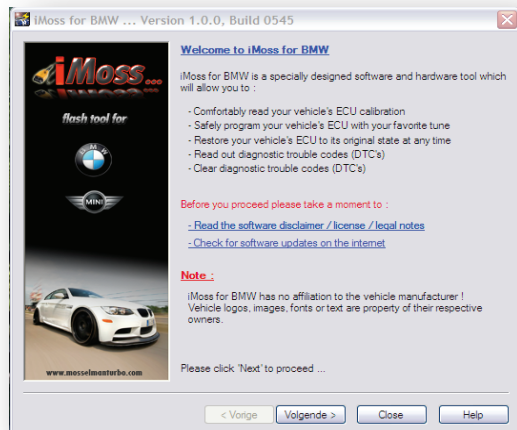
iMoss for BMW ... Version 1.0.0, Build 0545

iMoss...

flash tool for

BMW

MINI

www.mosselmanturbo.com

Welcome to iMoss for BMW

iMoss for BMW is a specially designed software and hardware tool which will allow you to :

- Comfortably read your vehicle's ECU calibration
- Safely program your vehicle's ECU with your favorite tune
- Restore your vehicle's ECU to its original state at any time
- Read out diagnostic trouble codes (DTC's)
- Clear diagnostic trouble codes (DTC's)

Before you proceed please take a moment to :

- Read the software disclaimer / license / legal notes
- Check for software updates on the internet

Note :

iMoss for BMW has no affiliation to the vehicle manufacturer ! Vehicle logos, images, fonts or text are property of their respective owners.

Please click 'Next' to proceed ...

< Vorige | Volgende > | Close | Help